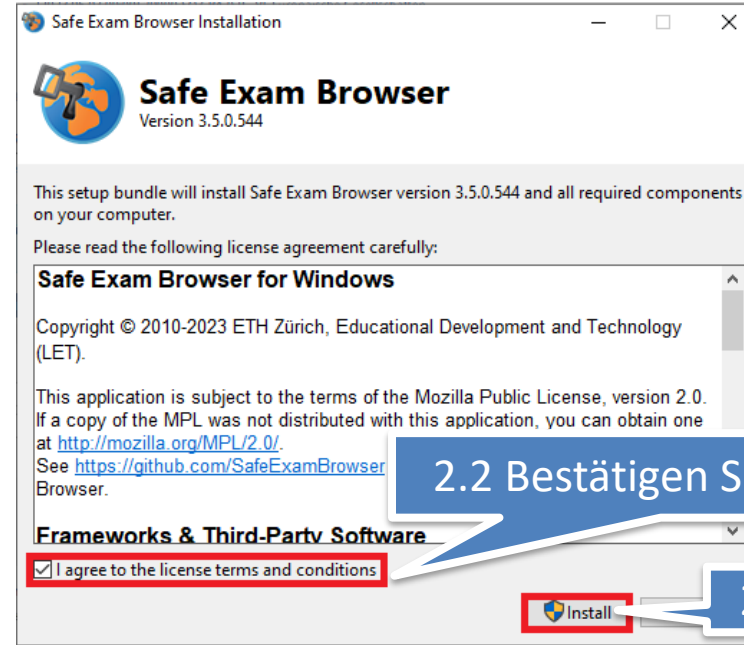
Safe Exam Browser Installation

Safe Exam Browser
Version 3.5.0.544

This setup bundle will install Safe Exam Browser version 3.5.0.544 and all required components on your computer.

Please read the following license agreement carefully:

Safe Exam Browser for Windows

Copyright © 2010-2023 ETH Zürich, Educational Development and Technology (LET).

This application is subject to the terms of the Mozilla Public License, version 2.0. If a copy of the MPL was not distributed with this application, you can obtain one at http://mozilla.org/MPL/2.0/.
See https://github.com/SafeExamBrowser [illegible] Browser.

Frameworks & Third-Party Software

2.2 Bestätigen S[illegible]

I agree to the license terms and conditions

Install

2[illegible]